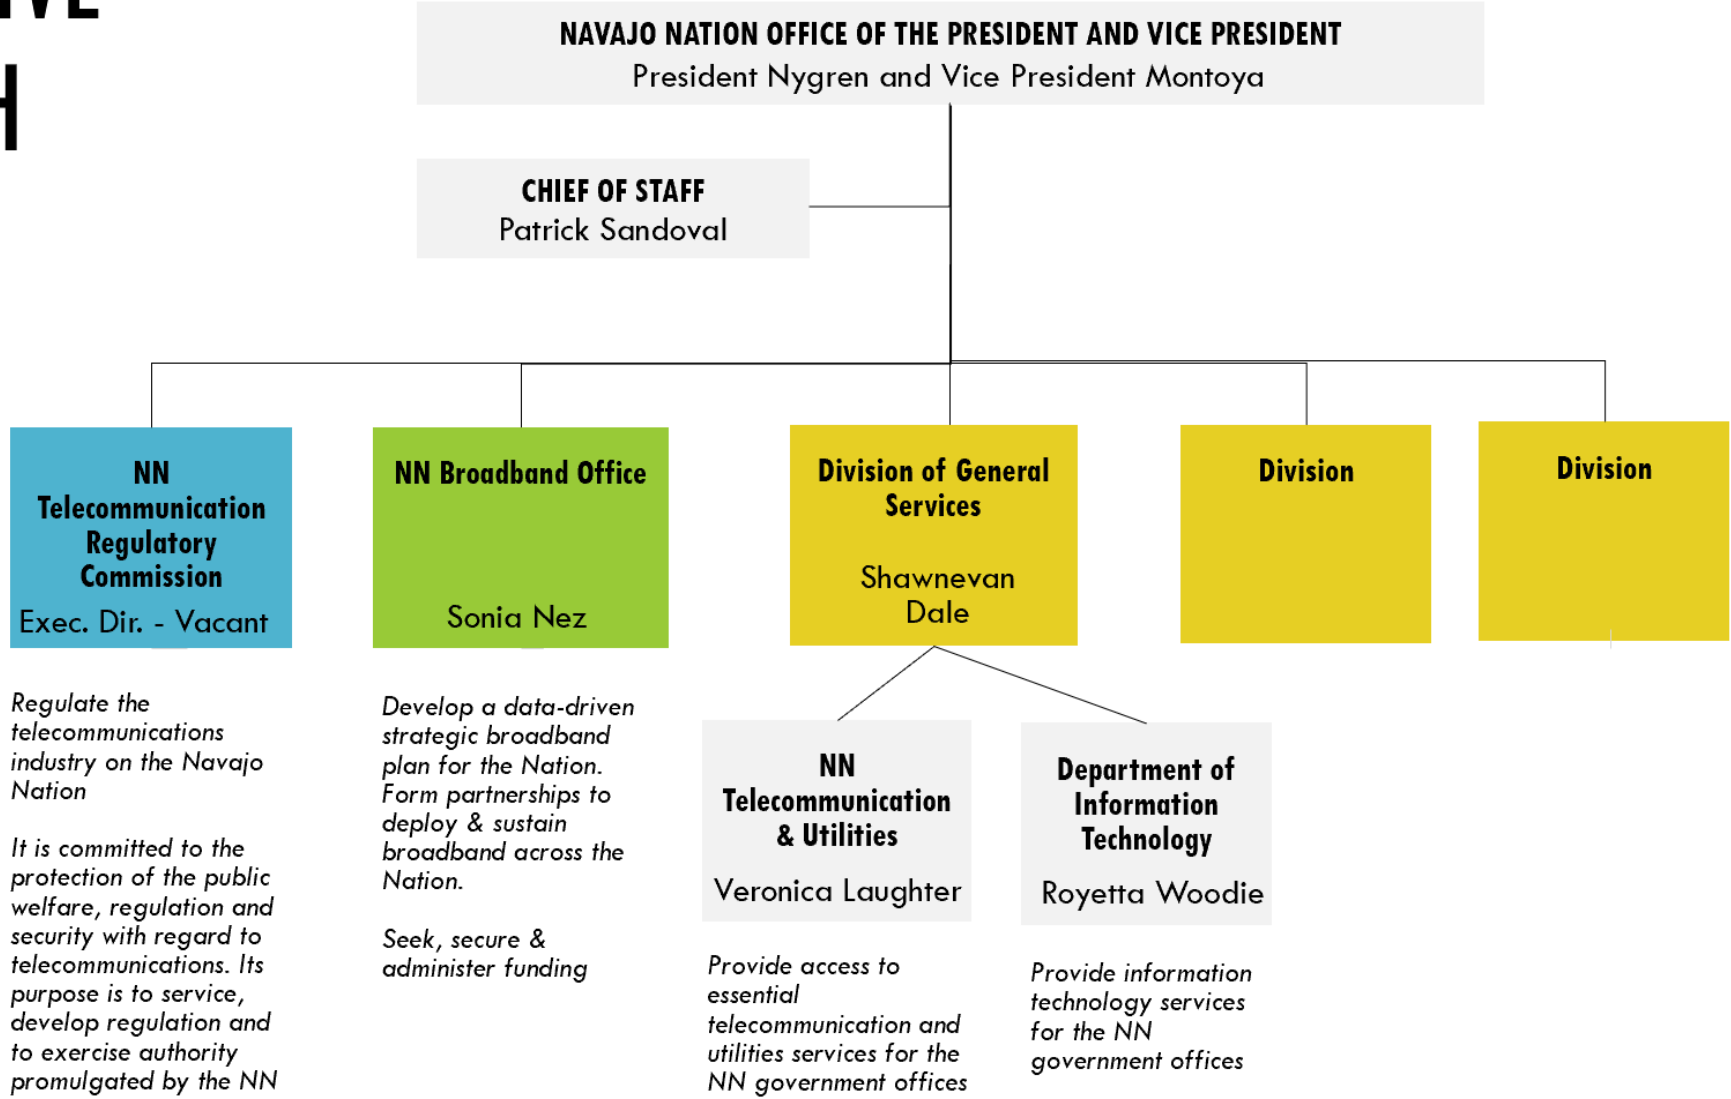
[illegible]

NAVAJO NATION OFFICE OF THE PRESIDENT AND VICE PRESIDENT
President Nygren and Vice President Montoya

CHIEF OF STAFF
Patrick Sandoval

NN Telecommunication Regulatory Commission
Exec. Dir. - Vacant

NN Broadband Office
Sonia Nez

Division of General Services
Shawnevan Dale

Division

Division

Regulate the telecommunications industry on the Navajo Nation

It is committed to the protection of the public welfare, regulation and security with regard to telecommunications. Its purpose is to service, develop regulation and to exercise authority promulgated by the NN

Develop a data-driven strategic broadband plan for the Nation. Form partnerships to deploy & sustain broadband across the Nation.

Seek, secure & administer funding

NN Telecommunication & Utilities
Veronica Laughter

Department of Information Technology
Royetta Woodie

Provide access to essential telecommunication and utilities services for the NN government offices

Provide information technology services for the NN government offices